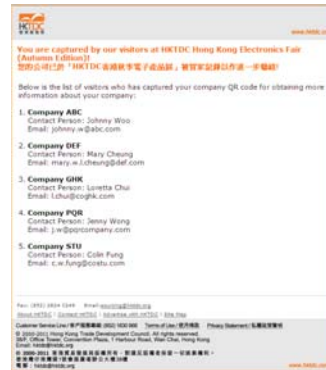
HKTDC

www.hktdc.com

You are captured by our visitors at HKTDC Hong Kong Electronics Fair (Autumn Edition)!
您的公司已於「HKTDC香港秋季電子產品展」被買家記錄以作進一步聯絡!

Below is the list of visitors who have captured your company QR code for obtaining more information about your company:

1. Company ABC
Contact Person: Johnny Woo
Email: johnny.w@abc.com

2. Company DEF
Contact Person: Mary Cheung
Email: mary.w.l.cheung@def.com

3. Company GHK
Contact Person: Loretta Chui
Email: l.chui@coghk.com

4. Company PQR
Contact Person: Jenny Wong
Email: j.w@pqrcompany.com

5. Company STU
Contact Person: Colin Fung
Email: c.w.fung@ccstu.com

Fax: (852) 2824 0249 Email: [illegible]@hktdc.org
About HKTDC | Contact HKTDC | Advertise with HKTDC | Site Map

Customer Service Line / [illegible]: (852) 1830 668 Terms of Use / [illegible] Privacy Statement / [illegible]
© 2000-2011 Hong Kong Trade Development Council. All rights reserved.
38/F, Office Tower, Convention Plaza, 1 Harbour Road, Wan Chai, Hong Kong
Email: hktdc@hktdc.org
© 2000-2011 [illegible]
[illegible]
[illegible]: hktdc@hktdc.org

www.hktdc.com